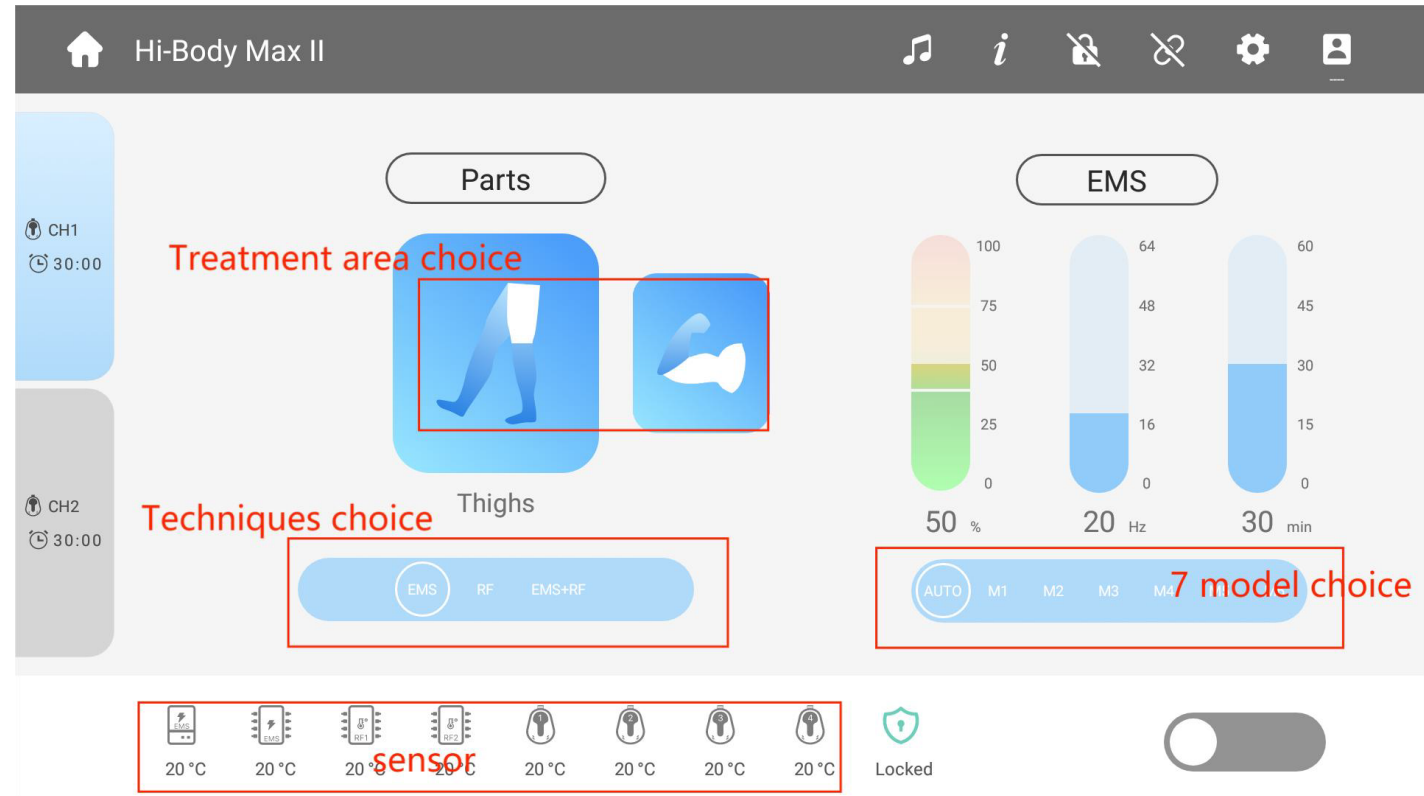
Hi-Body Max II

CH1
30:00

CH2
30:00

Parts

Treatment area choice

Thighs

Techniques choice

EMS RF EMS+RF

EMS

100
75
50
25
0

64
48
32
16
0

60
45
30
15
0

50 %
20 Hz
30 min

AUTO M1 M2 M3 M4

7 model choice

EMS
EMS
RF1
RF2
1
2
3
4

20 °C 20 °C 20 °C 20 °C 20 °C 20 °C 20 °C 20 °C

sensor

Locked